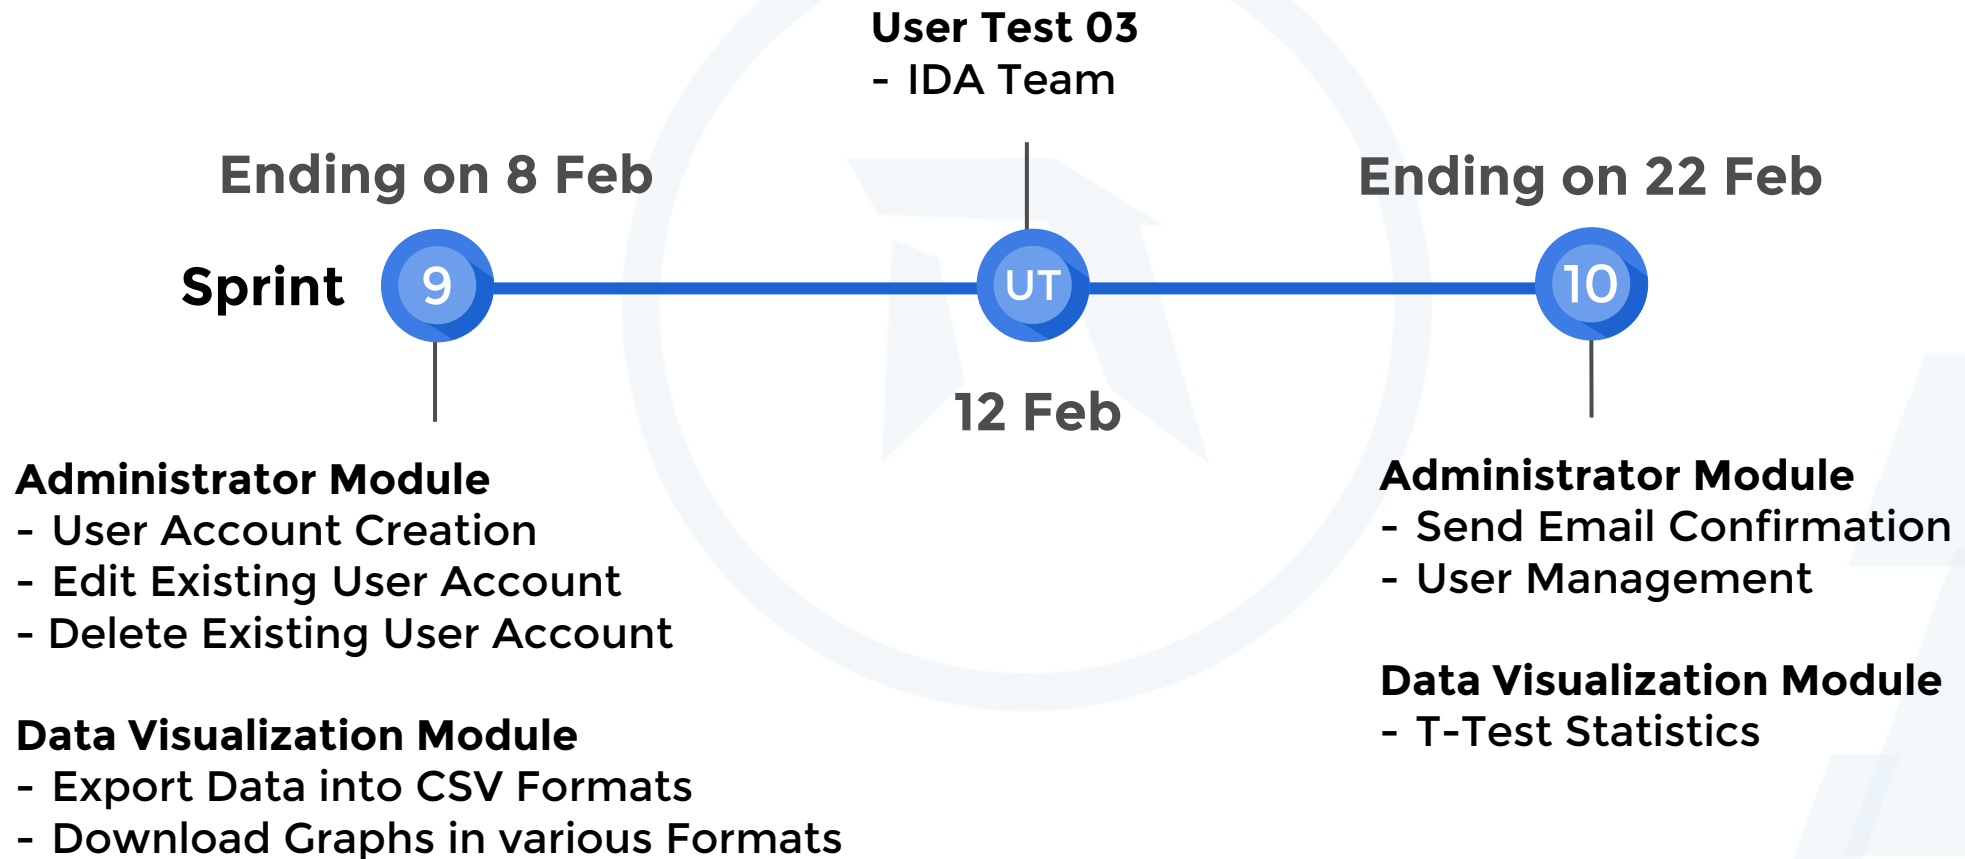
User Test 03
- IDA Team

Ending on 8 Feb

Ending on 22 Feb

Sprint 9 UT 10

12 Feb

Administrator Module
- User Account Creation
- Edit Existing User Account
- Delete Existing User Account

Data Visualization Module
- Export Data into CSV Formats
- Download Graphs in various Formats

Administrator Module
- Send Email Confirmation
- User Management

Data Visualization Module
- T-Test Statistics